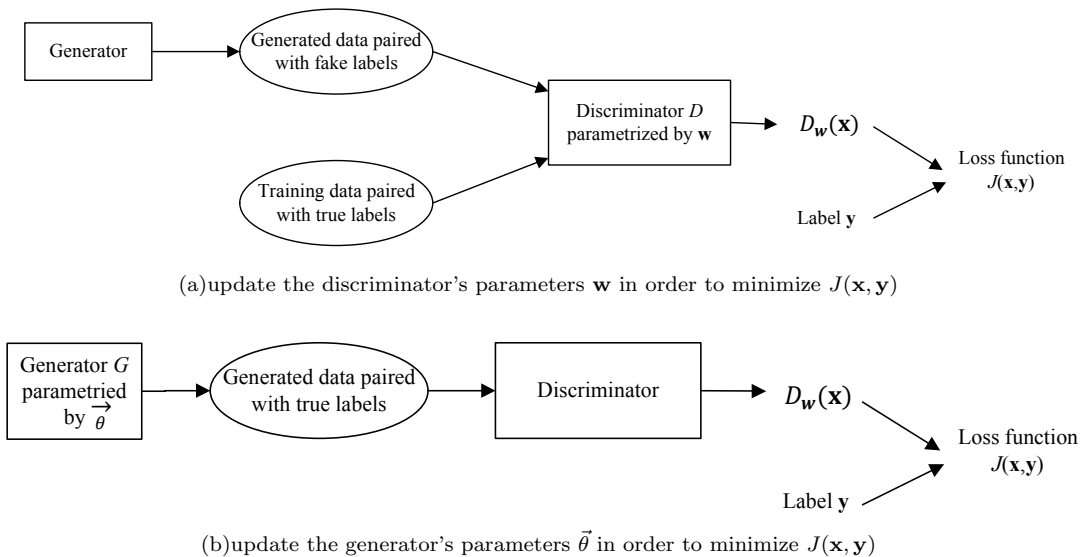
Generator

Generated data paired with fake labels

Training data paired with true labels

Discriminator $D$ parametrized by $\mathbf{w}$

$D_{\boldsymbol{w}}(\mathbf{x})$

Label $\mathbf{y}$

Loss function $J(\mathbf{x},\mathbf{y})$

(a)update the discriminator's parameters $\mathbf{w}$ in order to minimize $J(\mathbf{x},\mathbf{y})$

Generator $G$ parametried by $\overrightarrow{\theta}$

Generated data paired with true labels

Discriminator

$D_{\boldsymbol{w}}(\mathbf{x})$

Label $\mathbf{y}$

Loss function $J(\mathbf{x},\mathbf{y})$

(b)update the generator's parameters $\vec{\theta}$ in order to minimize $J(\mathbf{x},\mathbf{y})$